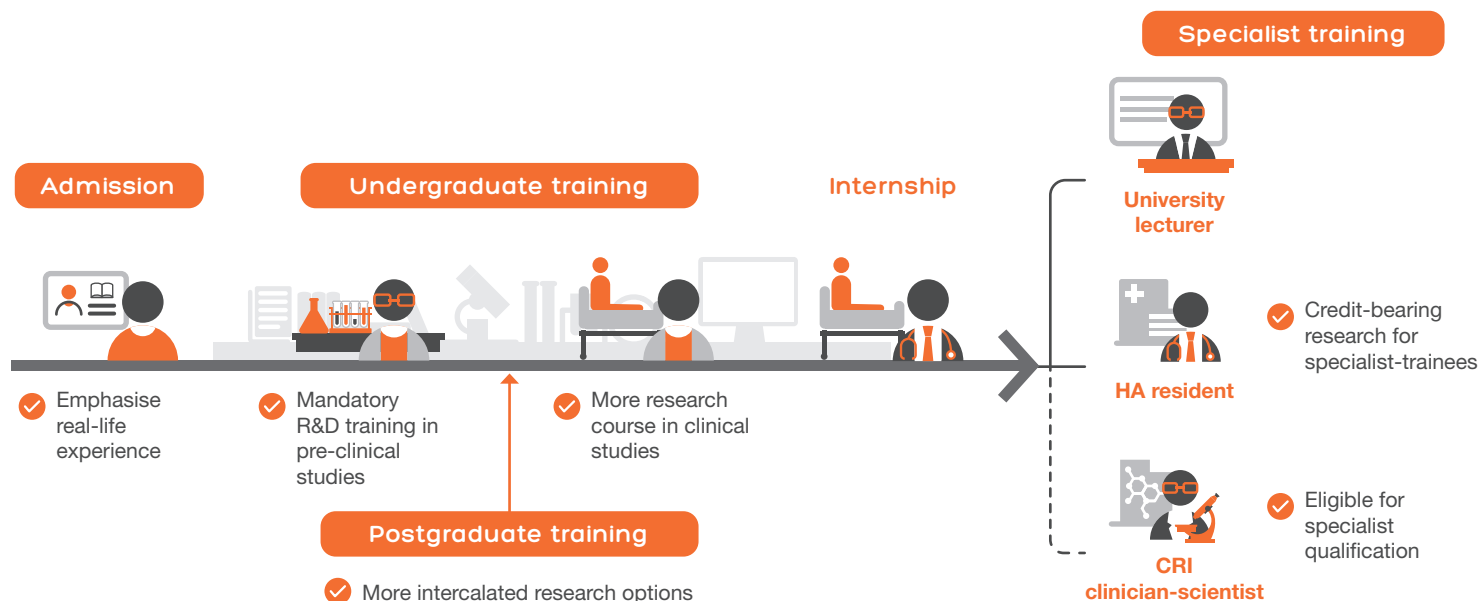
Specialist training

Admission

Undergraduate training

Internship

University lecturer

Emphasise real-life experience

Mandatory R&D training in pre-clinical studies

More research course in clinical studies

Credit-bearing research for specialist-trainees

HA resident

Postgraduate training

More intercalated research options

Eligible for specialist qualification

CRI clinician-scientist